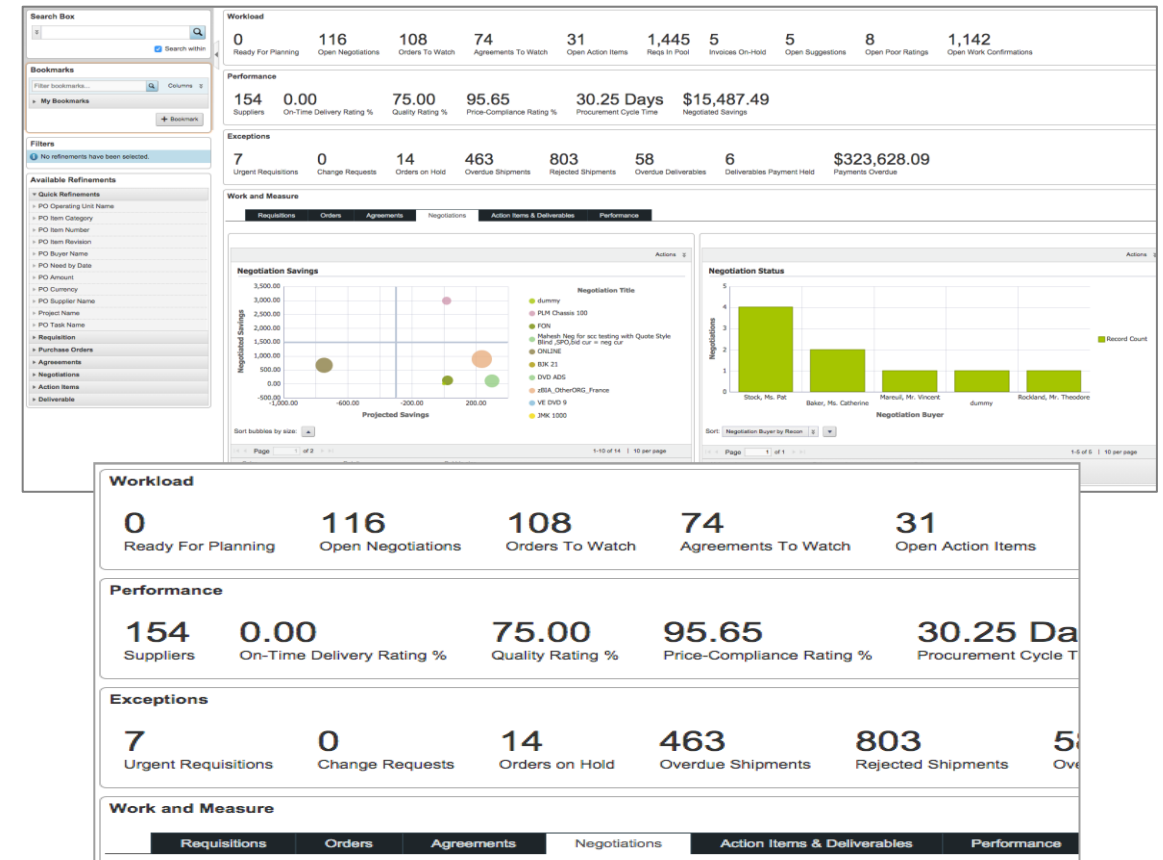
Search Box

Search within

Bookmarks

Filter bookmarks...

Columns

My Bookmarks

+ Bookmark

Filters

No refinements have been selected.

Available Refinements

Quick Refinements

PO Operating Unit Name

PO Item Category

PO Item Number

PO Item Revision

PO Buyer Name

PO Need by Date

PO Amount

PO Currency

PO Supplier Name

Project Name

PO Task Name

Requisition

Purchase Orders

Agreements

Negotiations

Action Items

Deliverable

Workload

0 Ready For Planning
116 Open Negotiations
108 Orders To Watch
74 Agreements To Watch
31 Open Action Items
1,445 Reqs In Pool
5 Invoices On-Hold
5 Open Suggestions
8 Open Poor Ratings
1,142 Open Work Confirmations

Performance

154 Suppliers
0.00 On-Time Delivery Rating %
75.00 Quality Rating %
95.65 Price-Compliance Rating %
30.25 Days Procurement Cycle Time
$15,487.49 Negotiated Savings

Exceptions

7 Urgent Requisitions
0 Change Requests
14 Orders on Hold
463 Overdue Shipments
803 Rejected Shipments
58 Overdue Deliverables
6 Deliverables Payment Held
$323,628.09 Payments Overdue

Work and Measure

Requisitions | Orders | Agreements | Negotiations | Action Items & Deliverables | Performance

Actions

Negotiation Savings

Negotiated Savings

3,500.00
3,000.00
2,500.00
2,000.00
1,500.00
1,000.00
500.00
0.00
-500.00
-1,000.00
-600.00
-200.00
200.00

Projected Savings

Negotiation Title

dummy
PLM Chassis 100
FON
Mahesh Neg for scc testing with Quote Style Blind ,SPO,bid cur = neg cur
ONLINE
BJK 21
DVD ADS
zBIA_OtherORG_France
VE DVD 9
JMK 1000

Sort bubbles by size:

Page 1 of 2

1-10 of 14 | 10 per page

Actions

Negotiation Status

Negotiations

5
4
3
2
1
0

Stock, Ms. Pat
Baker, Ms. Catherine
Mareuil, Mr. Vincent
dummy
Rockland, Mr. Theodore

Negotiation Buyer

Record Count

Sort: Negotiation Buyer by Recon

Page 1 of 1

1-5 of 5 | 10 per page

Workload

0 Ready For Planning
116 Open Negotiations
108 Orders To Watch
74 Agreements To Watch
31 Open Action Items

Performance

154 Suppliers
0.00 On-Time Delivery Rating %
75.00 Quality Rating %
95.65 Price-Compliance Rating %
30.25 Da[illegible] Procurement Cycle T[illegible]

Exceptions

7 Urgent Requisitions
0 Change Requests
14 Orders on Hold
463 Overdue Shipments
803 Rejected Shipments
5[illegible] Ove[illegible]

Work and Measure

Requisitions | Orders | Agreements | Negotiations | Action Items & Deliverables | Performance